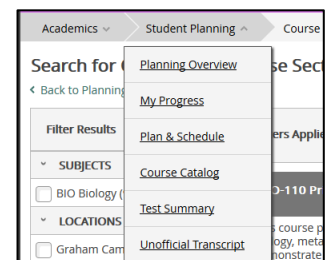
Academics ⌄ Student Planning ^ Course

Search for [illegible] se Sect

‹ Back to Planning

Filter Results

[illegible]ers Applie

˅ SUBJECTS

BIO Biology ([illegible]

˅ LOCATIONS

Graham Cam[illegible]

Planning Overview

My Progress

Plan & Schedule

Course Catalog

Test Summary

Unofficial Transcript

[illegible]O-110 Pr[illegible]

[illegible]s course p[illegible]
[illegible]ogy, meta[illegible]
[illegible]onstrate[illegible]